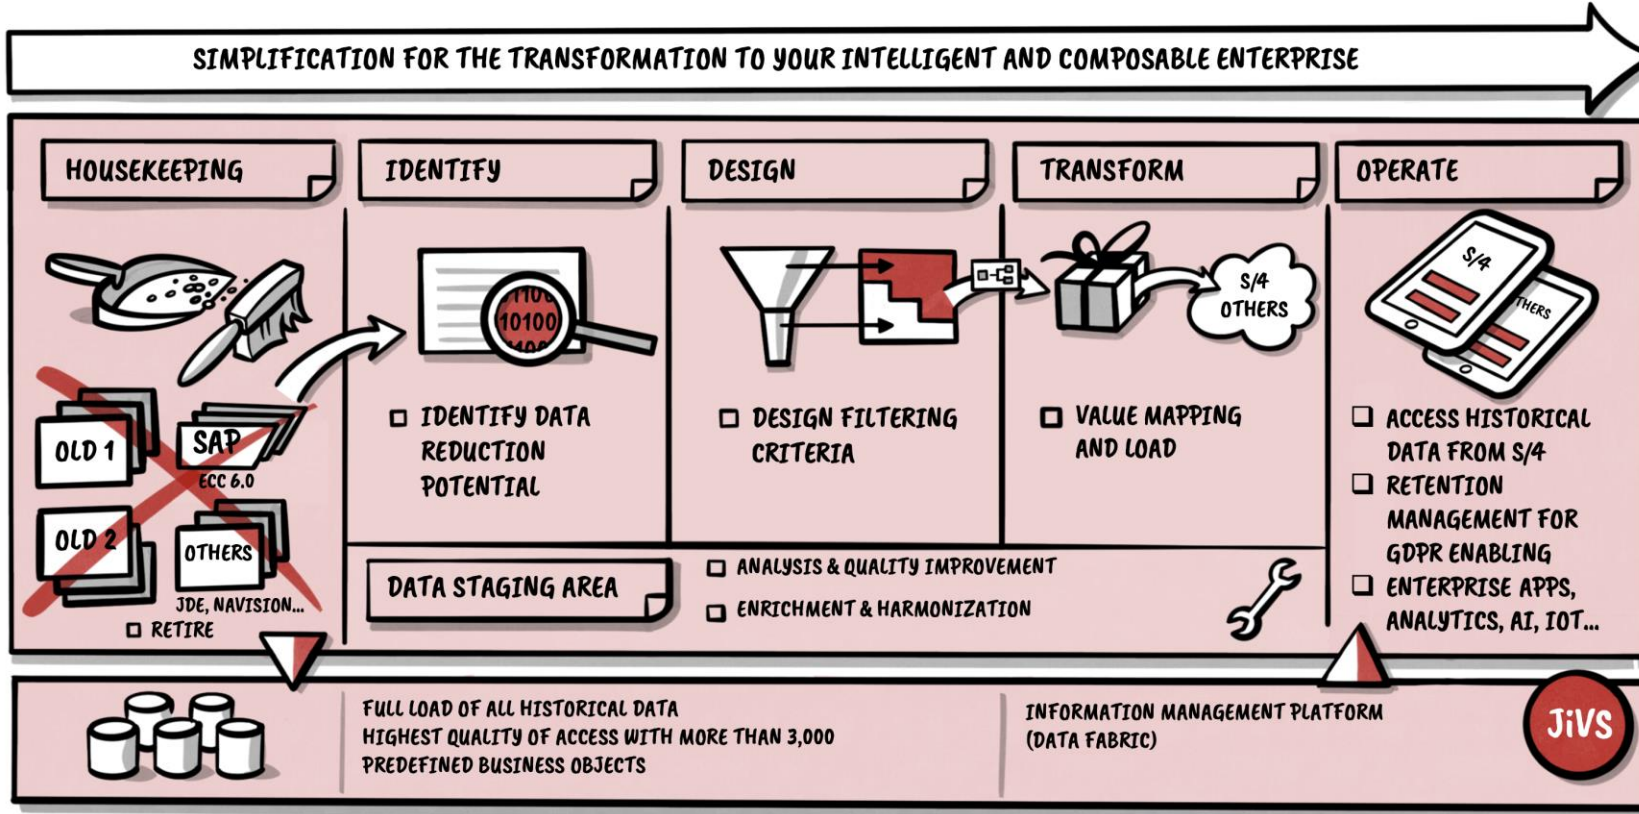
SIMPLIFICATION FOR THE TRANSFORMATION TO YOUR INTELLIGENT AND COMPOSABLE ENTERPRISE

HOUSEKEEPING

IDENTIFY

DESIGN

TRANSFORM

OPERATE

OLD 1

SAP
ECC 6.0

OLD 2

OTHERS
JDE, NAVISION...

☐ RETIRE

10100

☐ IDENTIFY DATA REDUCTION POTENTIAL

☐ DESIGN FILTERING CRITERIA

S/4
OTHERS

☐ VALUE MAPPING AND LOAD

S/4
OTHERS

☐ ACCESS HISTORICAL DATA FROM S/4
☐ RETENTION MANAGEMENT FOR GDPR ENABLING
☐ ENTERPRISE APPS, ANALYTICS, AI, IOT...

DATA STAGING AREA

☐ ANALYSIS & QUALITY IMPROVEMENT
☐ ENRICHMENT & HARMONIZATION

FULL LOAD OF ALL HISTORICAL DATA
HIGHEST QUALITY OF ACCESS WITH MORE THAN 3,000 PREDEFINED BUSINESS OBJECTS

INFORMATION MANAGEMENT PLATFORM (DATA FABRIC)

JiVS